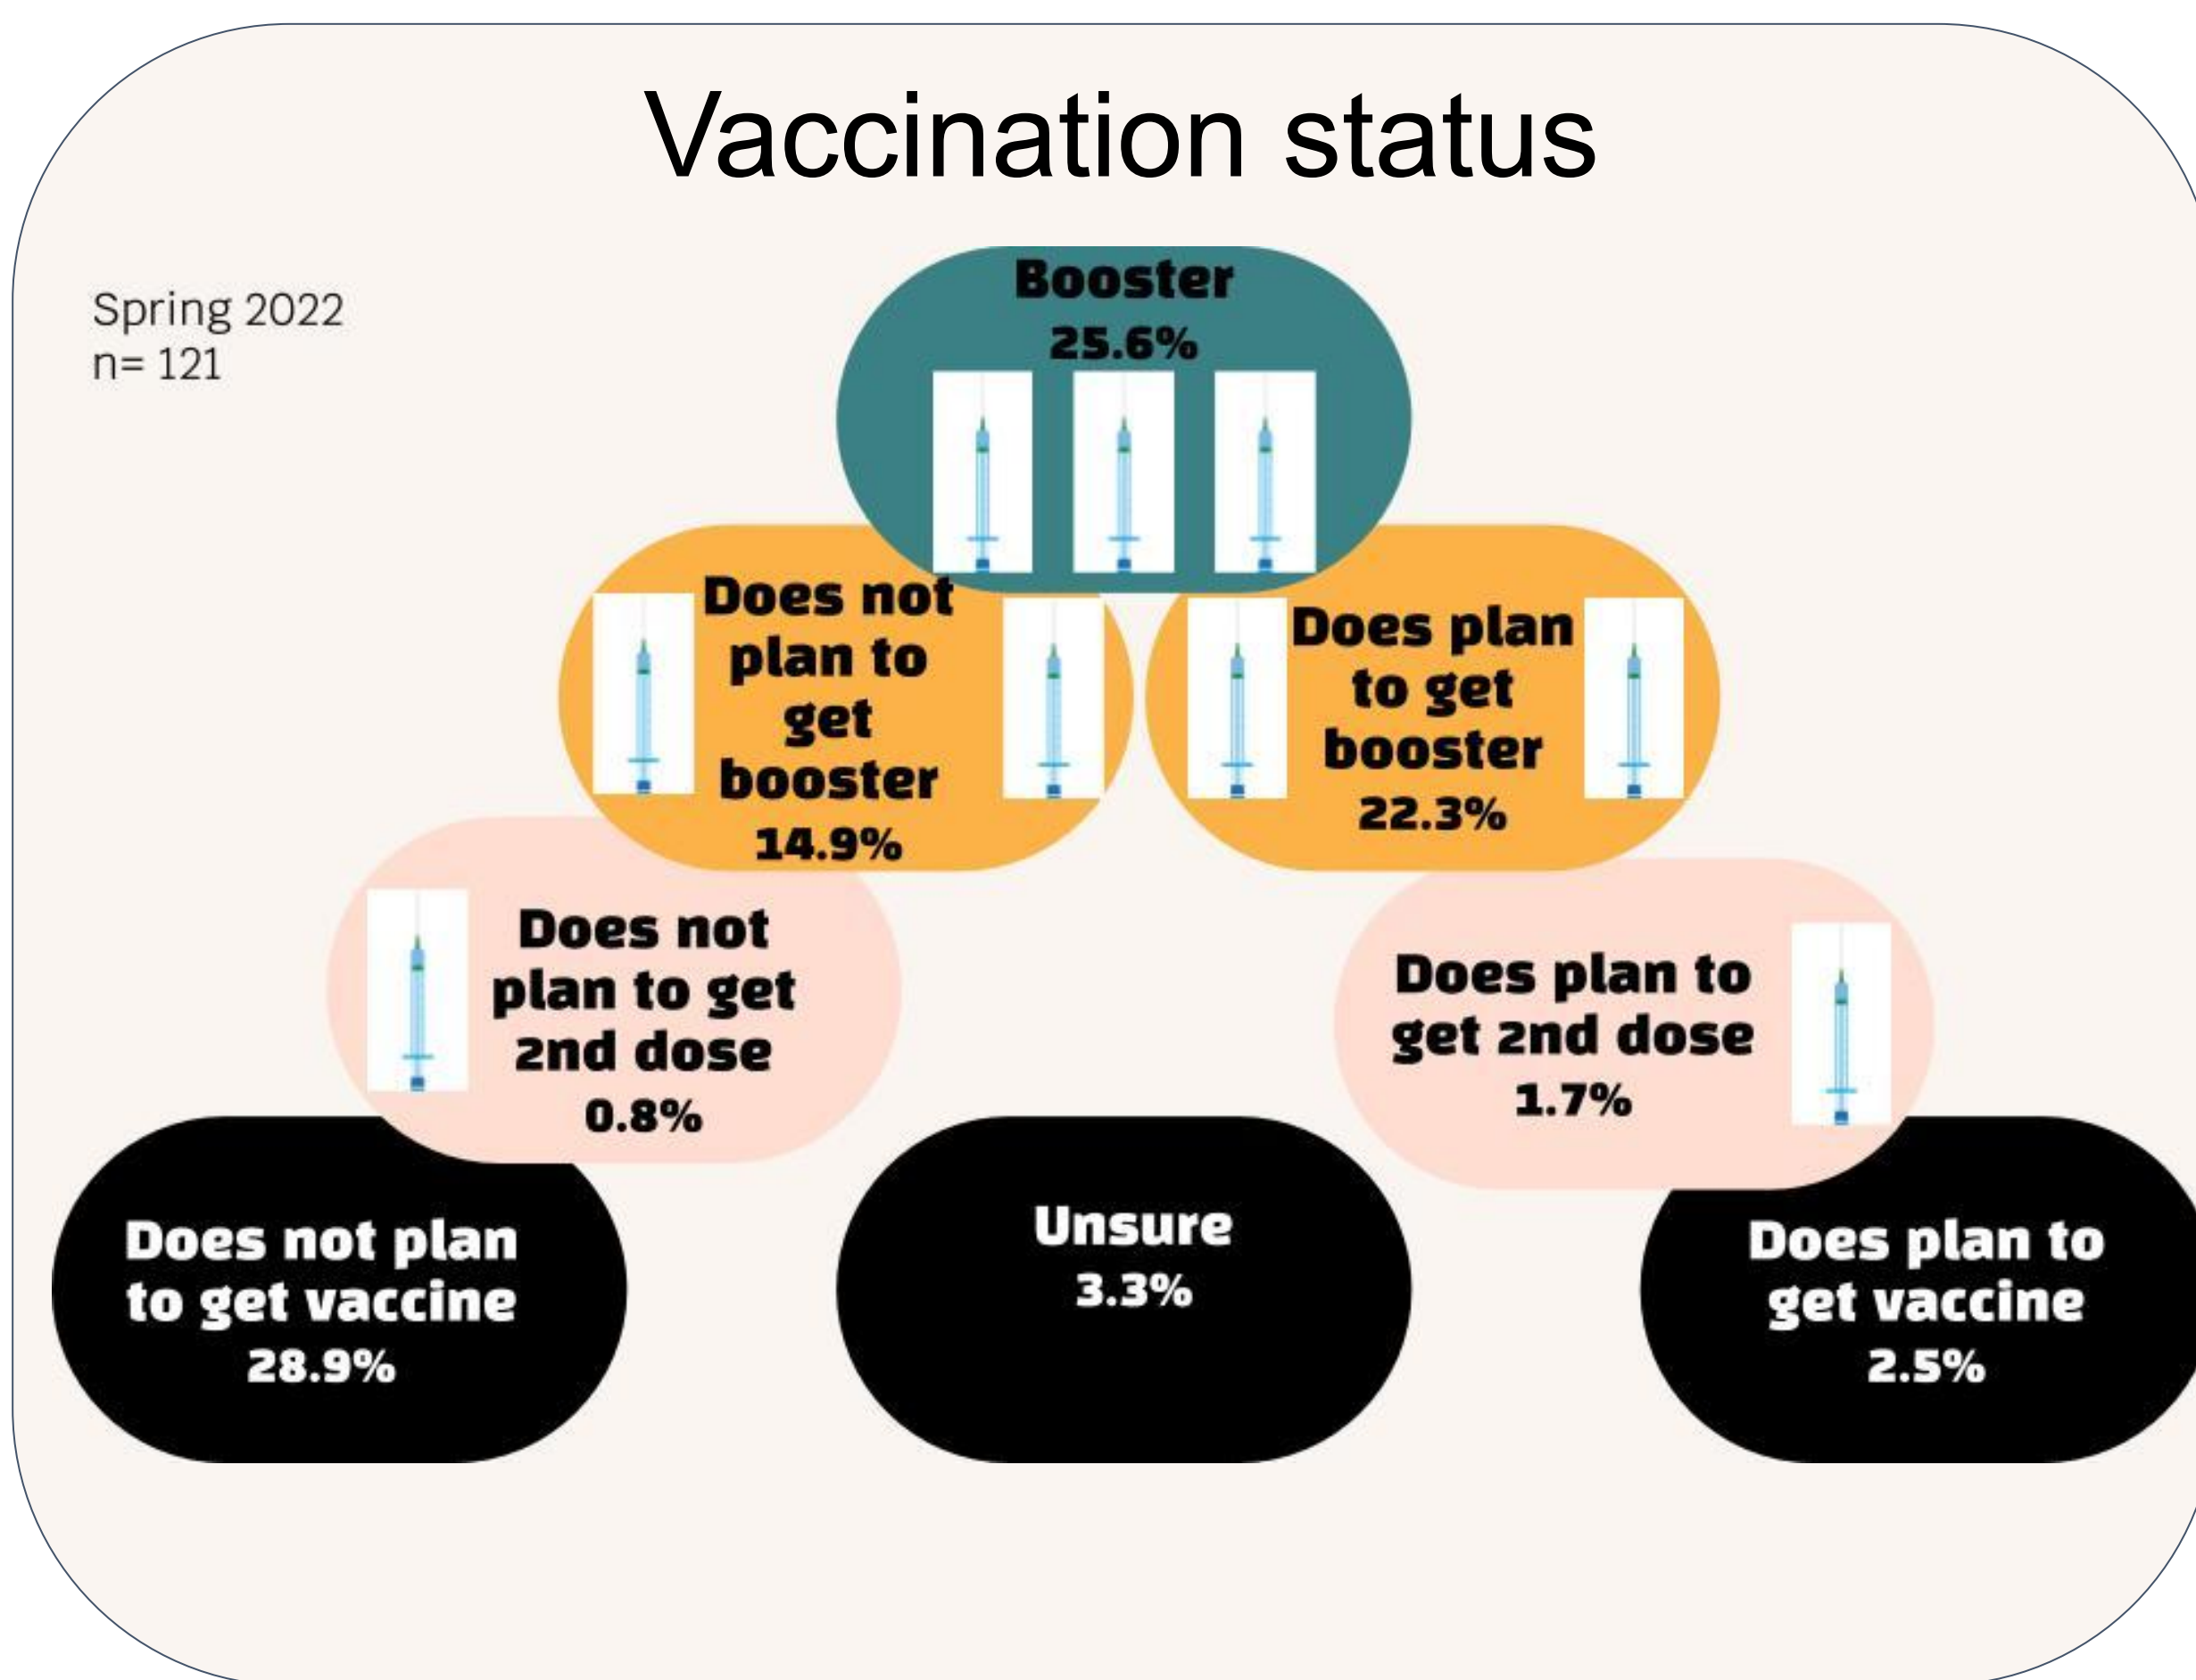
Vaccination status

Spring 2022
n= 121

Booster
25.6%

Does not plan to get booster
14.9%

Does plan to get booster
22.3%

Does not plan to get 2nd dose
0.8%

Does plan to get 2nd dose
1.7%

Does not plan to get vaccine
28.9%

Unsure
3.3%

Does plan to get vaccine
2.5%